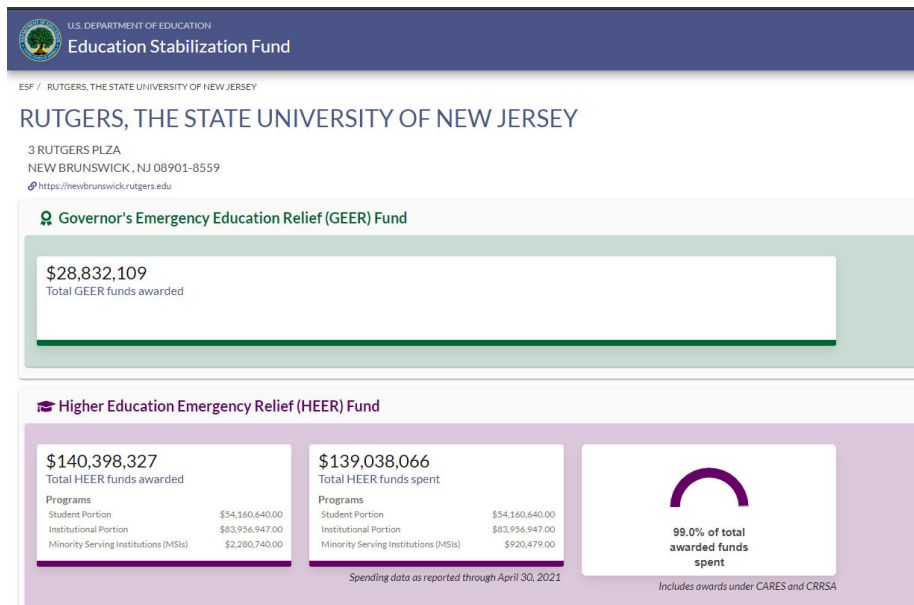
U.S. DEPARTMENT OF EDUCATION
Education Stabilization Fund

ESF / RUTGERS, THE STATE UNIVERSITY OF NEW JERSEY

RUTGERS, THE STATE UNIVERSITY OF NEW JERSEY

3 RUTGERS PLZA
NEW BRUNSWICK , NJ 08901-8559
https://newbrunswick.rutgers.edu

Governor's Emergency Education Relief (GEER) Fund

$28,832,109
Total GEER funds awarded

Higher Education Emergency Relief (HEER) Fund

$140,398,327
Total HEER funds awarded

Programs

| | |
|---|---|
| Student Portion | $54,160,640.00 |
| Institutional Portion | $83,956,947.00 |
| Minority Serving Institutions (MSIs) | $2,280,740.00 |

$139,038,066
Total HEER funds spent

Programs

| | |
|---|---|
| Student Portion | $54,160,640.00 |
| Institutional Portion | $83,956,947.00 |
| Minority Serving Institutions (MSIs) | $920,479.00 |

Spending data as reported through April 30, 2021

99.0% of total awarded funds spent

Includes awards under CARES and CRRSA